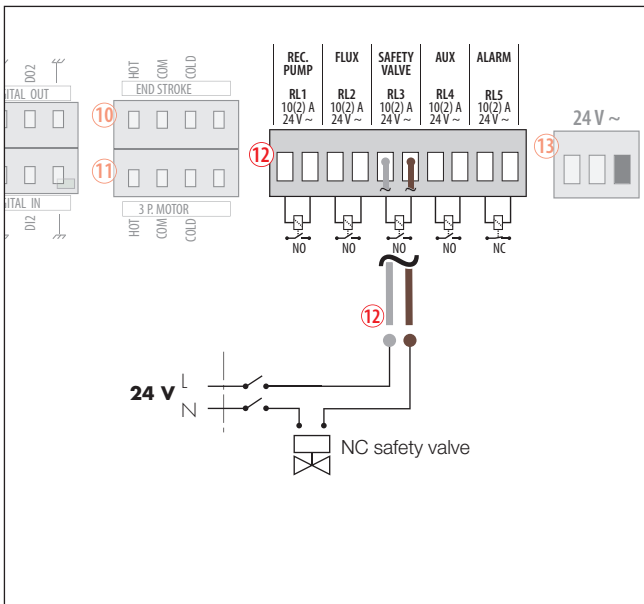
DO2
GITAL OUT
HOT COM COLD
END STROKE
10
11
DI2
ITAL IN
3 P. MOTOR
HOT COM COLD

| REC. PUMP | FLUX | SAFETY VALVE | AUX | ALARM |
|---|---|---|---|---|
| RL1 | RL2 | RL3 | RL4 | RL5 |
| 10(2) A | 10(2) A | 10(2) A | 10(2) A | 10(2) A |
| 24 V ~ | 24 V ~ | 24 V ~ | 24 V ~ | 24 V ~ |

12
~ ~
NO NO NO NO NC
~
12
13
24 V ~

24 V L
N
NC safety valve